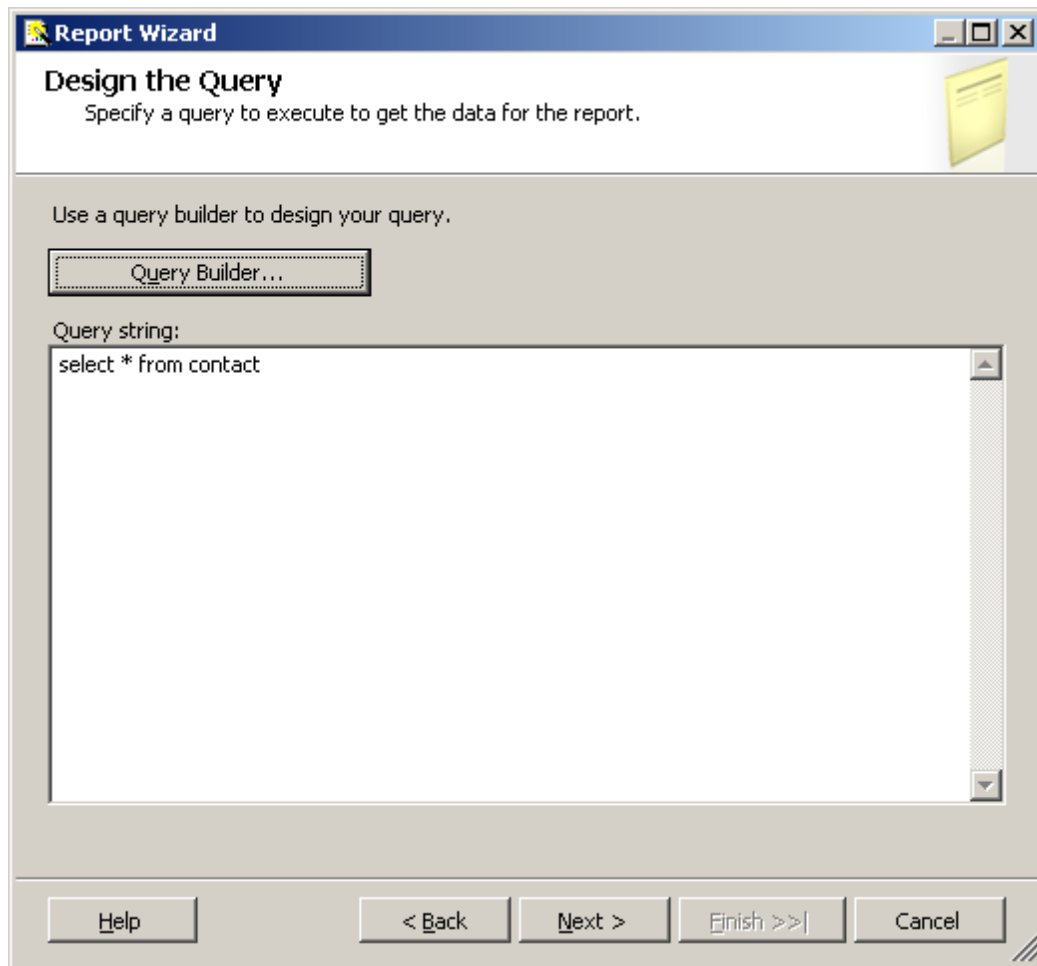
Report Wizard

Design the Query
Specify a query to execute to get the data for the report.

Use a query builder to design your query.

Query Builder...

Query string:

select * from contact

Help
< Back
Next >
Finish >>|
Cancel